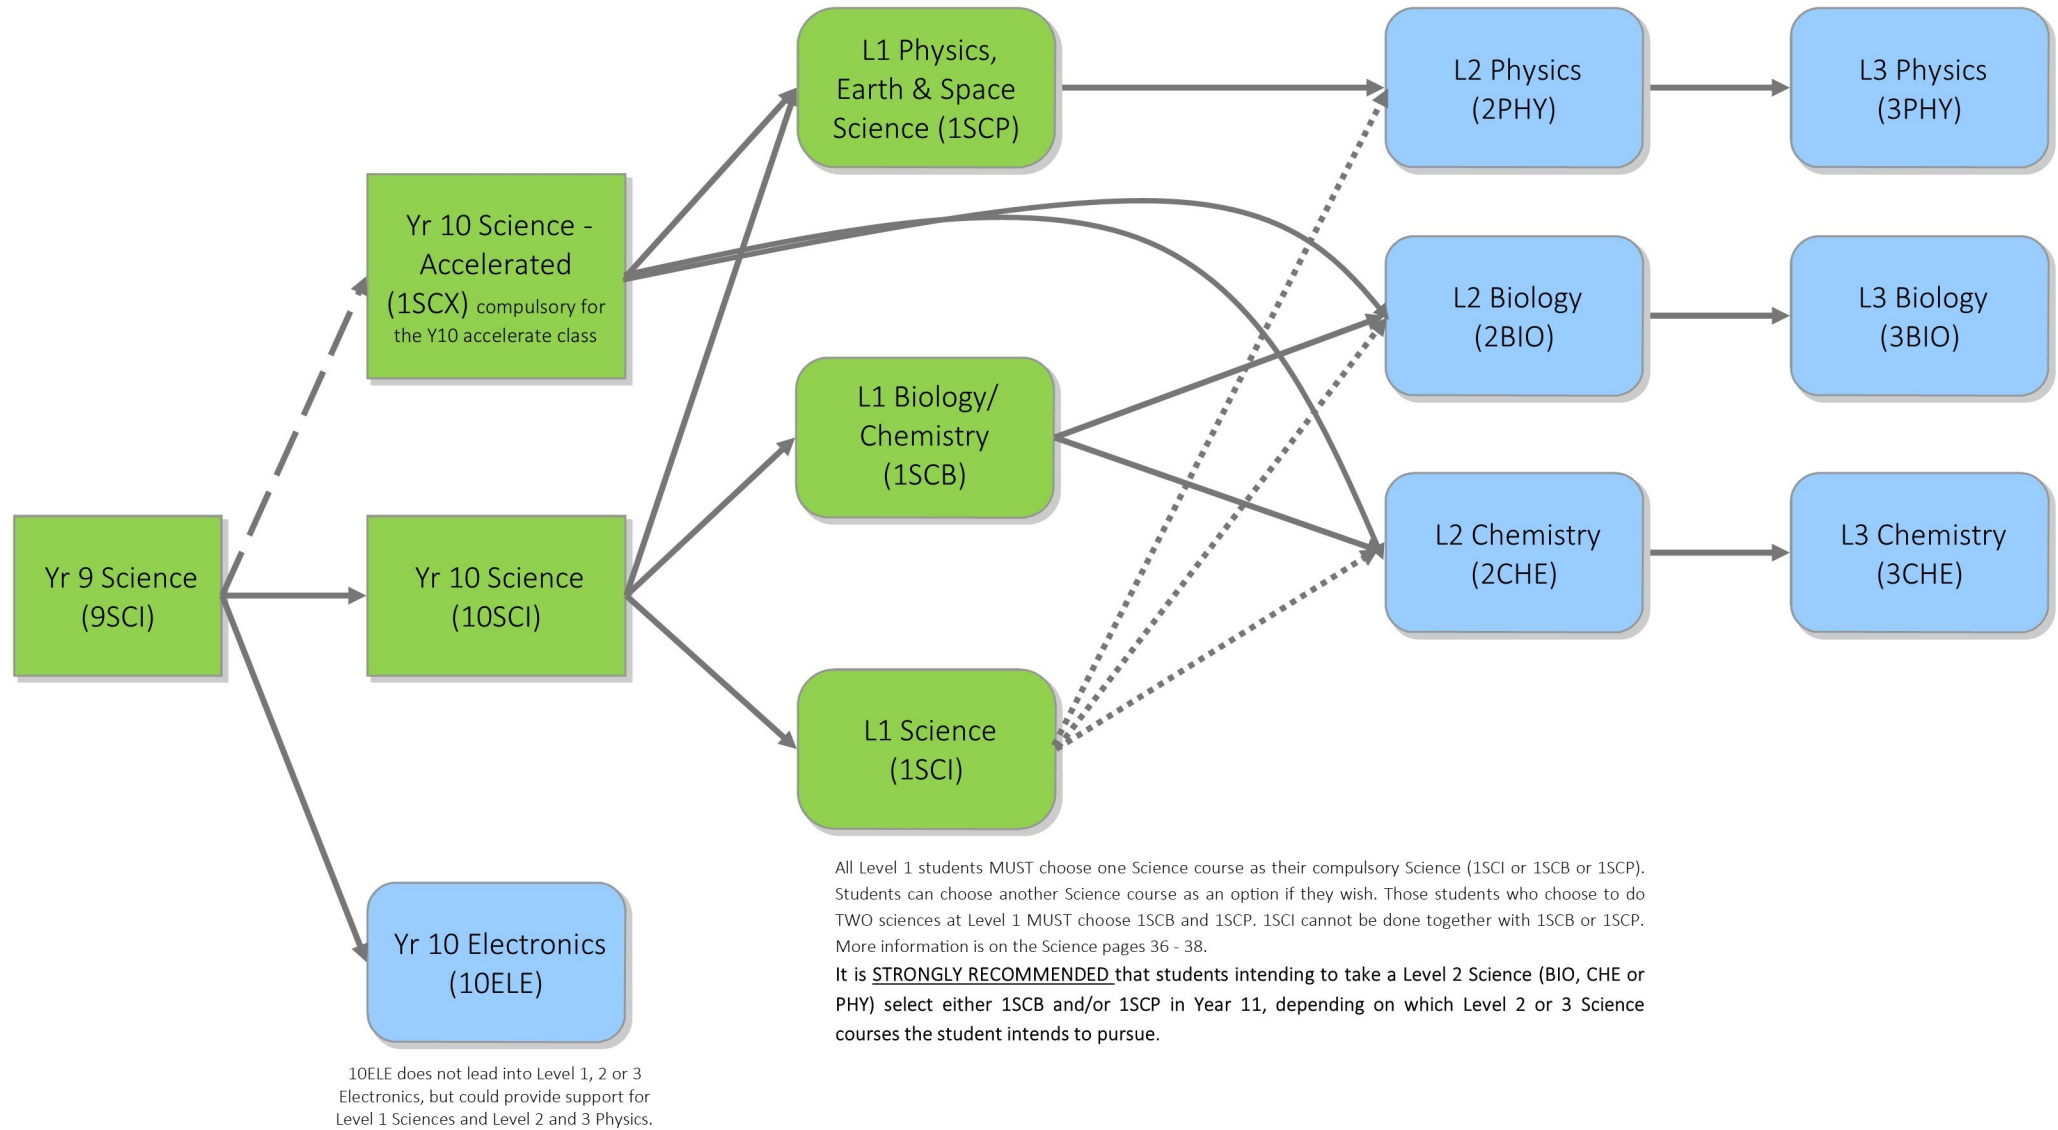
L1 Physics, Earth & Space Science (1SCP)

L2 Physics (2PHY)

L3 Physics (3PHY)

Yr 10 Science - Accelerated (1SCX) compulsory for the Y10 accelerate class

L2 Biology (2BIO)

L3 Biology (3BIO)

L1 Biology/ Chemistry (1SCB)

L2 Chemistry (2CHE)

L3 Chemistry (3CHE)

Yr 9 Science (9SCI)

Yr 10 Science (10SCI)

L1 Science (1SCI)

Yr 10 Electronics (10ELE)

10ELE does not lead into Level 1, 2 or 3 Electronics, but could provide support for Level 1 Sciences and Level 2 and 3 Physics.

All Level 1 students MUST choose one Science course as their compulsory Science (1SCI or 1SCB or 1SCP). Students can choose another Science course as an option if they wish. Those students who choose to do TWO sciences at Level 1 MUST choose 1SCB and 1SCP. 1SCI cannot be done together with 1SCB or 1SCP. More information is on the Science pages 36 - 38.

It is STRONGLY RECOMMENDED that students intending to take a Level 2 Science (BIO, CHE or PHY) select either 1SCB and/or 1SCP in Year 11, depending on which Level 2 or 3 Science courses the student intends to pursue.